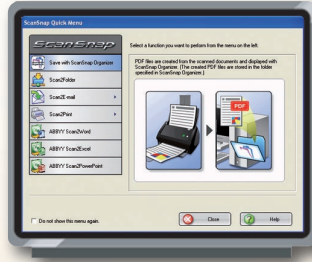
ScanSnap Quick Menu

ScanSnap

Save with ScanSnap Organizer

Scan2Folder

Scan2E-mail

Scan2Print

ABBYY Scan2Word

ABBYY Scan2Excel

ABBYY Scan2PowerPoint

Select a function you want to perform from the menu on the left.

PDF files are created from the scanned documents and displayed with ScanSnap Organizer. (The created PDF files are stored in the folder specified in ScanSnap Organizer.)

PDF

Do not show this menu again.

Close

Help